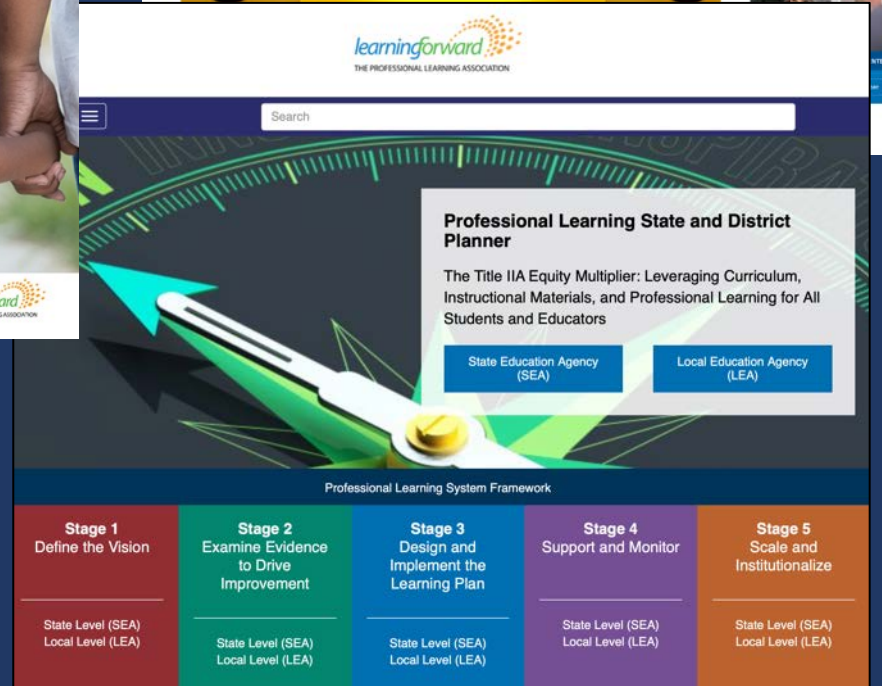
learningforward
THE PROFESSIONAL LEARNING ASSOCIATION

Search

Professional Learning State and District Planner

The Title IIA Equity Multiplier: Leveraging Curriculum, Instructional Materials, and Professional Learning for All Students and Educators

State Education Agency (SEA)

Local Education Agency (LEA)

Professional Learning System Framework

| Stage 1 Define the Vision | Stage 2 Examine Evidence to Drive Improvement | Stage 3 Design and Implement the Learning Plan | Stage 4 Support and Monitor | Stage 5 Scale and Institutionalize |
|---|---|---|---|---|
| State Level (SEA) Local Level (LEA) | State Level (SEA) Local Level (LEA) | State Level (SEA) Local Level (LEA) | State Level (SEA) Local Level (LEA) | State Level (SEA) Local Level (LEA) |

ard
ASSOCIATION